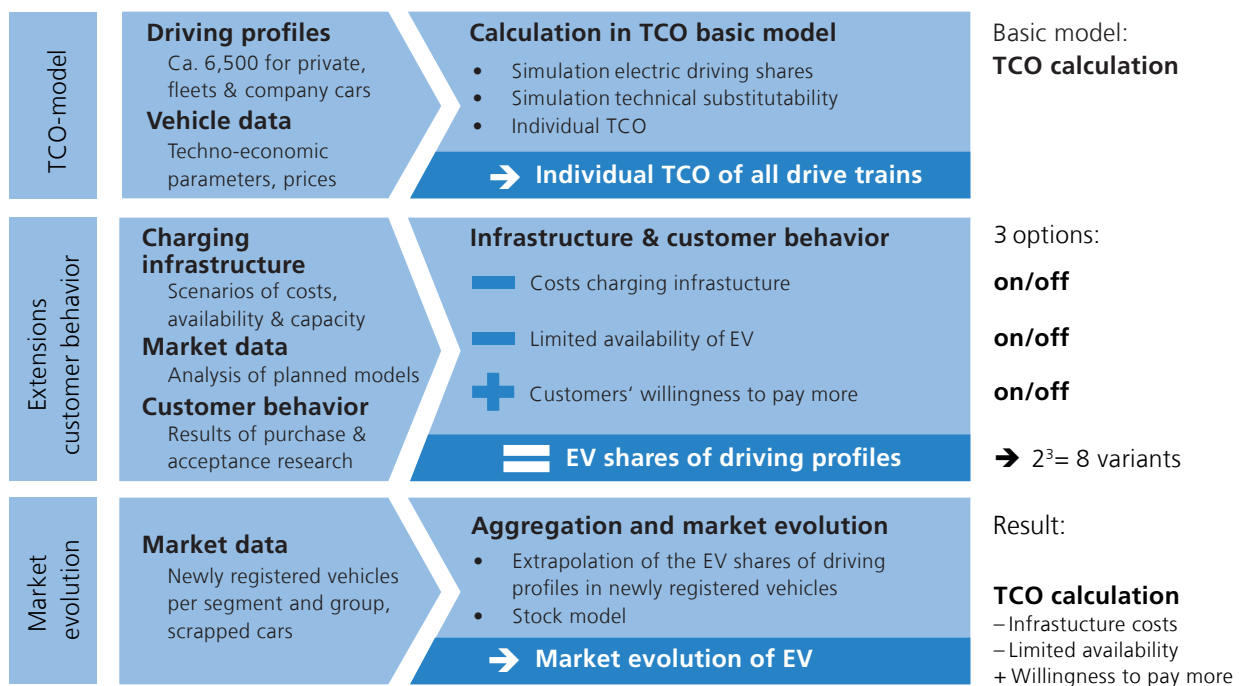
TCO-model

Driving profiles
Ca. 6,500 for private, fleets & company cars
Vehicle data
Techno-economic parameters, prices

Calculation in TCO basic model
• Simulation electric driving shares
• Simulation technical substitutability
• Individual TCO

Individual TCO of all drive trains

Basic model:
TCO calculation

Extensions customer behavior

Charging infrastructure
Scenarios of costs, availability & capacity
Market data
Analysis of planned models
Customer behavior
Results of purchase & acceptance research

Infrastructure & customer behavior
Costs charging infrastucture
Limited availability of EV
Customers' willingness to pay more

EV shares of driving profiles

3 options:
on/off
on/off
on/off
$2^3$= 8 variants

Market evolution

Market data
Newly registered vehicles per segment and group, scrapped cars

Aggregation and market evolution
• Extrapolation of the EV shares of driving profiles in newly registered vehicles
• Stock model

Market evolution of EV

Result:

TCO calculation
– Infrastucture costs
– Limited availability
+ Willingness to pay more